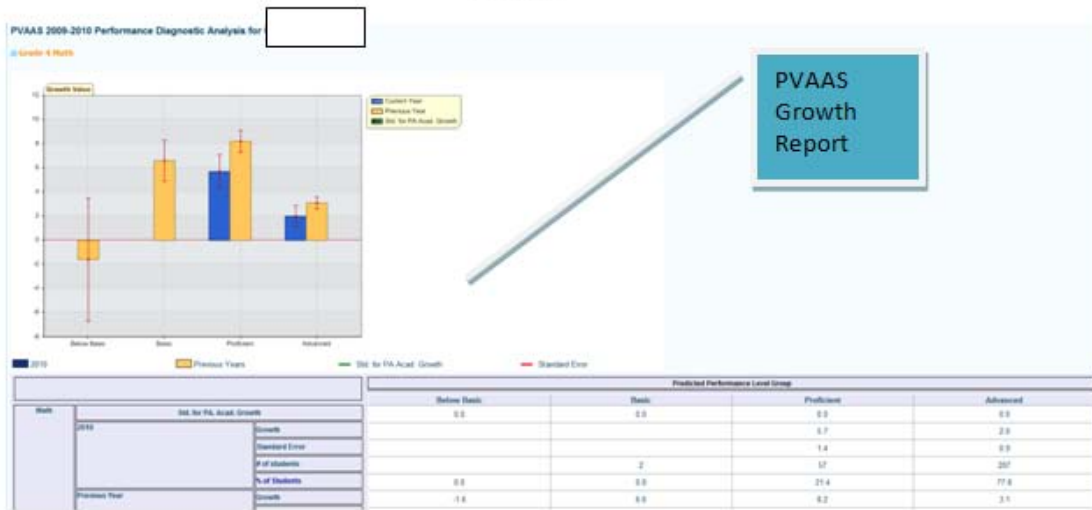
PVAAS 2009-2010 Performance Diagnostic Analysis for

Grade 4 Math

Growth Value

Current Year
Previous Year
Std. for PA Acad. Growth

12
10
8
6
4
2
0
-2
-4
-6
-8

Below Basic
Basic
Proficient
Advanced

PVAAS Growth Report

2010
Previous Years
Std. for PA Acad. Growth
Standard Error

| | | | Below Basic | Basic | Proficient | Advanced |
|---|---|---|---|---|---|---|
| Math | Std. for PA Acad. Growth | | 0.0 | 0.0 | 0.0 | 0.0 |
| | 2010 | Growth | | | 5.7 | 2.0 |
| | | Standard Error | | | 1.4 | 0.9 |
| | | # of students | | 2 | 57 | 207 |
| | | % of Students | 0.0 | 0.0 | 21.4 | 77.8 |
| | Previous Year | Growth | -1.6 | 6.6 | 8.2 | 3.1 |